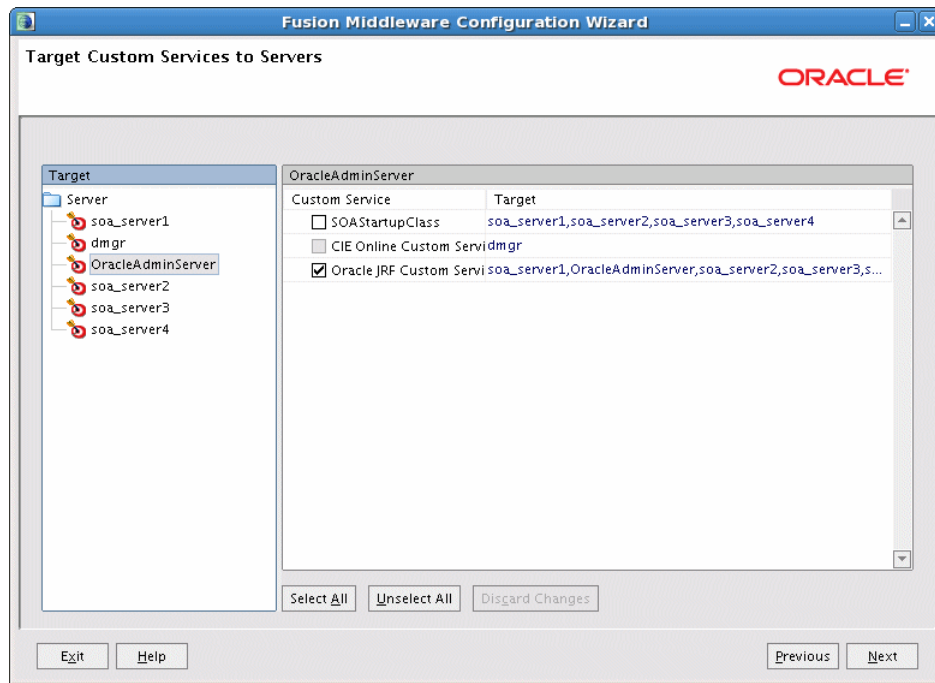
Fusion Middleware Configuration Wizard

Target Custom Services to Servers

ORACLE

Target

Server
soa_server1
dmgr
OracleAdminServer
soa_server2
soa_server3
soa_server4

OracleAdminServer

| Custom Service | Target |
|---|---|
| SOAStartupClass | soa_server1,soa_server2,soa_server3,soa_server4 |
| CIE Online Custom Servi | dmgr |
| Oracle JRF Custom Servi | soa_server1,OracleAdminServer,soa_server2,soa_server3,s... |

Select All
Unselect All
Discard Changes

Exit
Help
Previous
Next